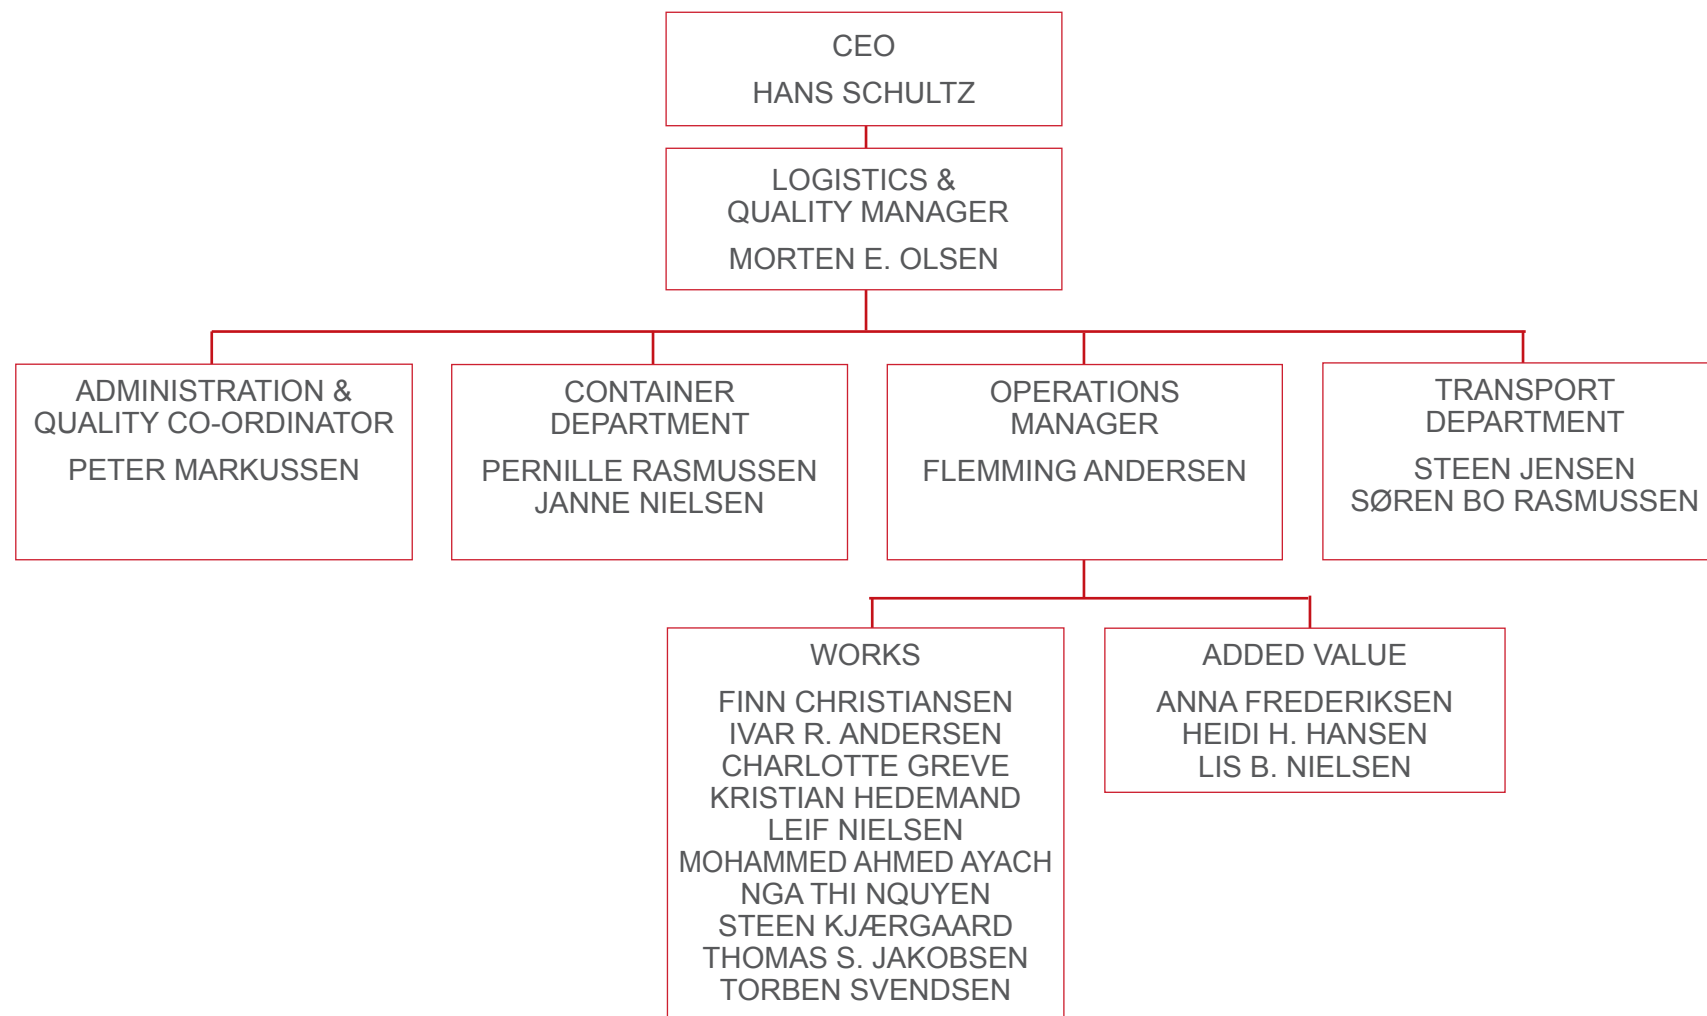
CEO
HANS SCHULTZ

LOGISTICS & QUALITY MANAGER
MORTEN E. OLSEN

ADMINISTRATION & QUALITY CO-ORDINATOR
PETER MARKUSSEN

CONTAINER DEPARTMENT
PERNILLE RASMUSSEN
JANNE NIELSEN

OPERATIONS MANAGER
FLEMMING ANDERSEN

TRANSPORT DEPARTMENT
STEEN JENSEN
SØREN BO RASMUSSEN

WORKS
FINN CHRISTIANSEN
IVAR R. ANDERSEN
CHARLOTTE GREVE
KRISTIAN HEDEMAND
LEIF NIELSEN
MOHAMMED AHMED AYACH
NGA THI NQUYEN
STEEN KJÆRGAARD
THOMAS S. JAKOBSEN
TORBEN SVENDSEN

ADDED VALUE
ANNA FREDERIKSEN
HEIDI H. HANSEN
LIS B. NIELSEN